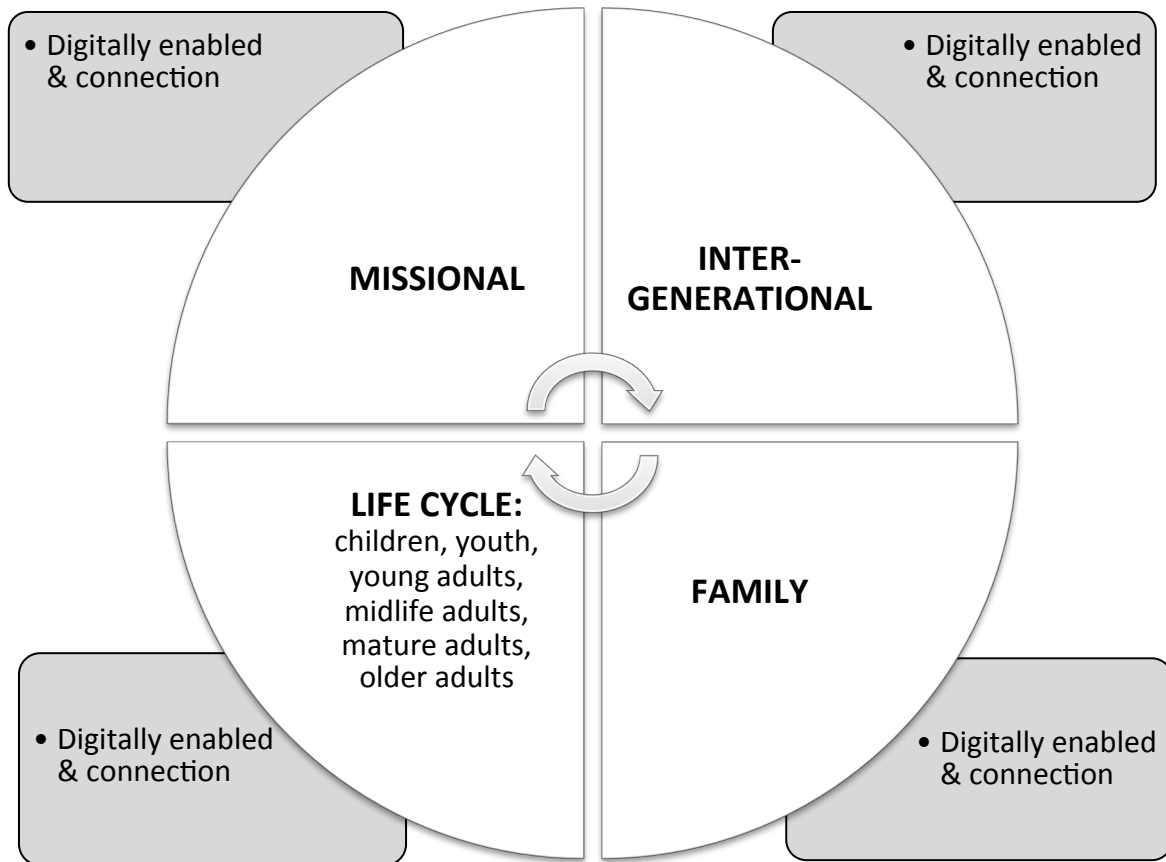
• Digitally enabled & connection

• Digitally enabled & connection

MISSIONAL

INTER-GENERATIONAL

LIFE CYCLE: children, youth, young adults, midlife adults, mature adults, older adults

FAMILY

• Digitally enabled & connection

• Digitally enabled & connection